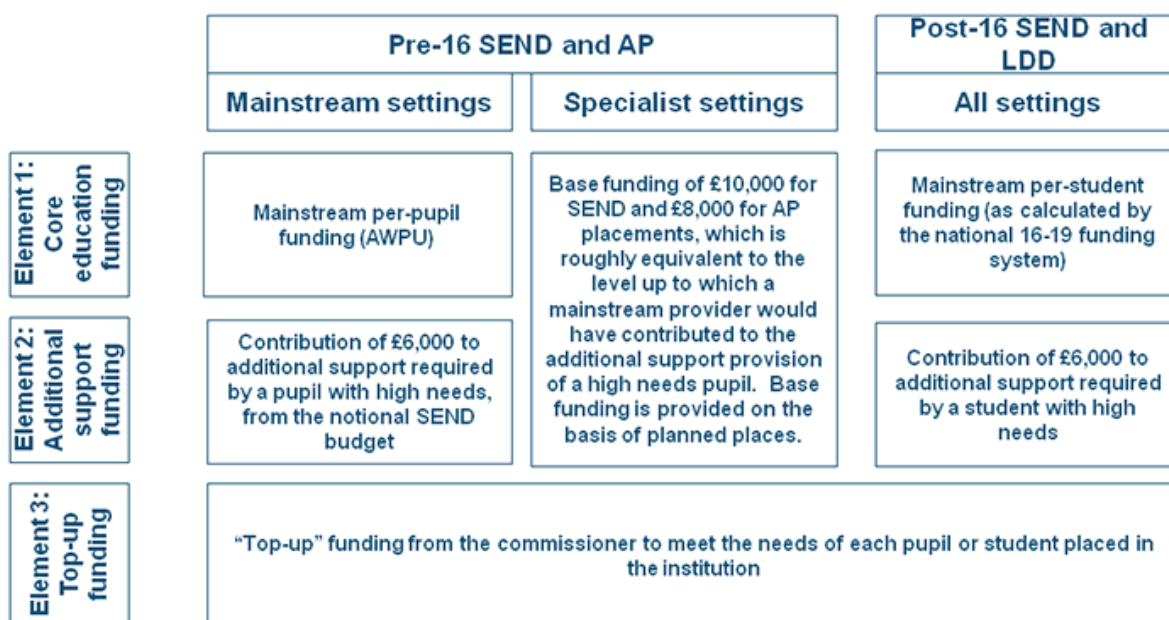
| | Pre-16 SEND and AP | | Post-16 SEND and LDD |
|---|---|---|---|
| | Mainstream settings | Specialist settings | All settings |
| Element 1: Core education funding | Mainstream per-pupil funding (AWPU) | Base funding of £10,000 for SEND and £8,000 for AP placements, which is roughly equivalent to the level up to which a mainstream provider would have contributed to the additional support provision of a high needs pupil. Base funding is provided on the basis of planned places. | Mainstream per-student funding (as calculated by the national 16-19 funding system) |
| Element 2: Additional support funding | Contribution of £6,000 to additional support required by a pupil with high needs, from the notional SEND budget | | Contribution of £6,000 to additional support required by a student with high needs |
| Element 3: Top-up funding | "Top-up" funding from the commissioner to meet the needs of each pupil or student placed in the institution | | |